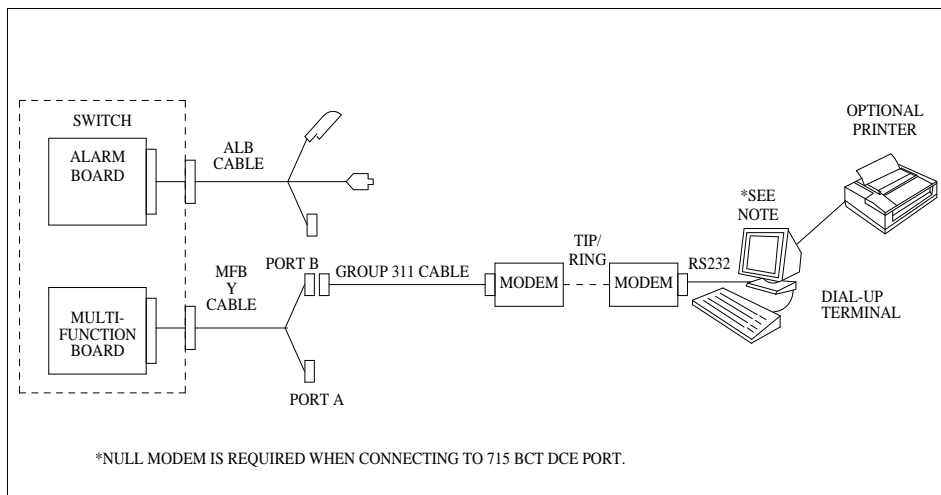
SWITCH

ALARM BOARD

ALB CABLE

OPTIONAL PRINTER

*SEE NOTE

MULTI-FUNCTION BOARD

MFB Y CABLE

PORT B

GROUP 311 CABLE

MODEM

TIP/ RING

MODEM

RS232

DIAL-UP TERMINAL

PORT A

*NULL MODEM IS REQUIRED WHEN CONNECTING TO 715 BCT DCE PORT.